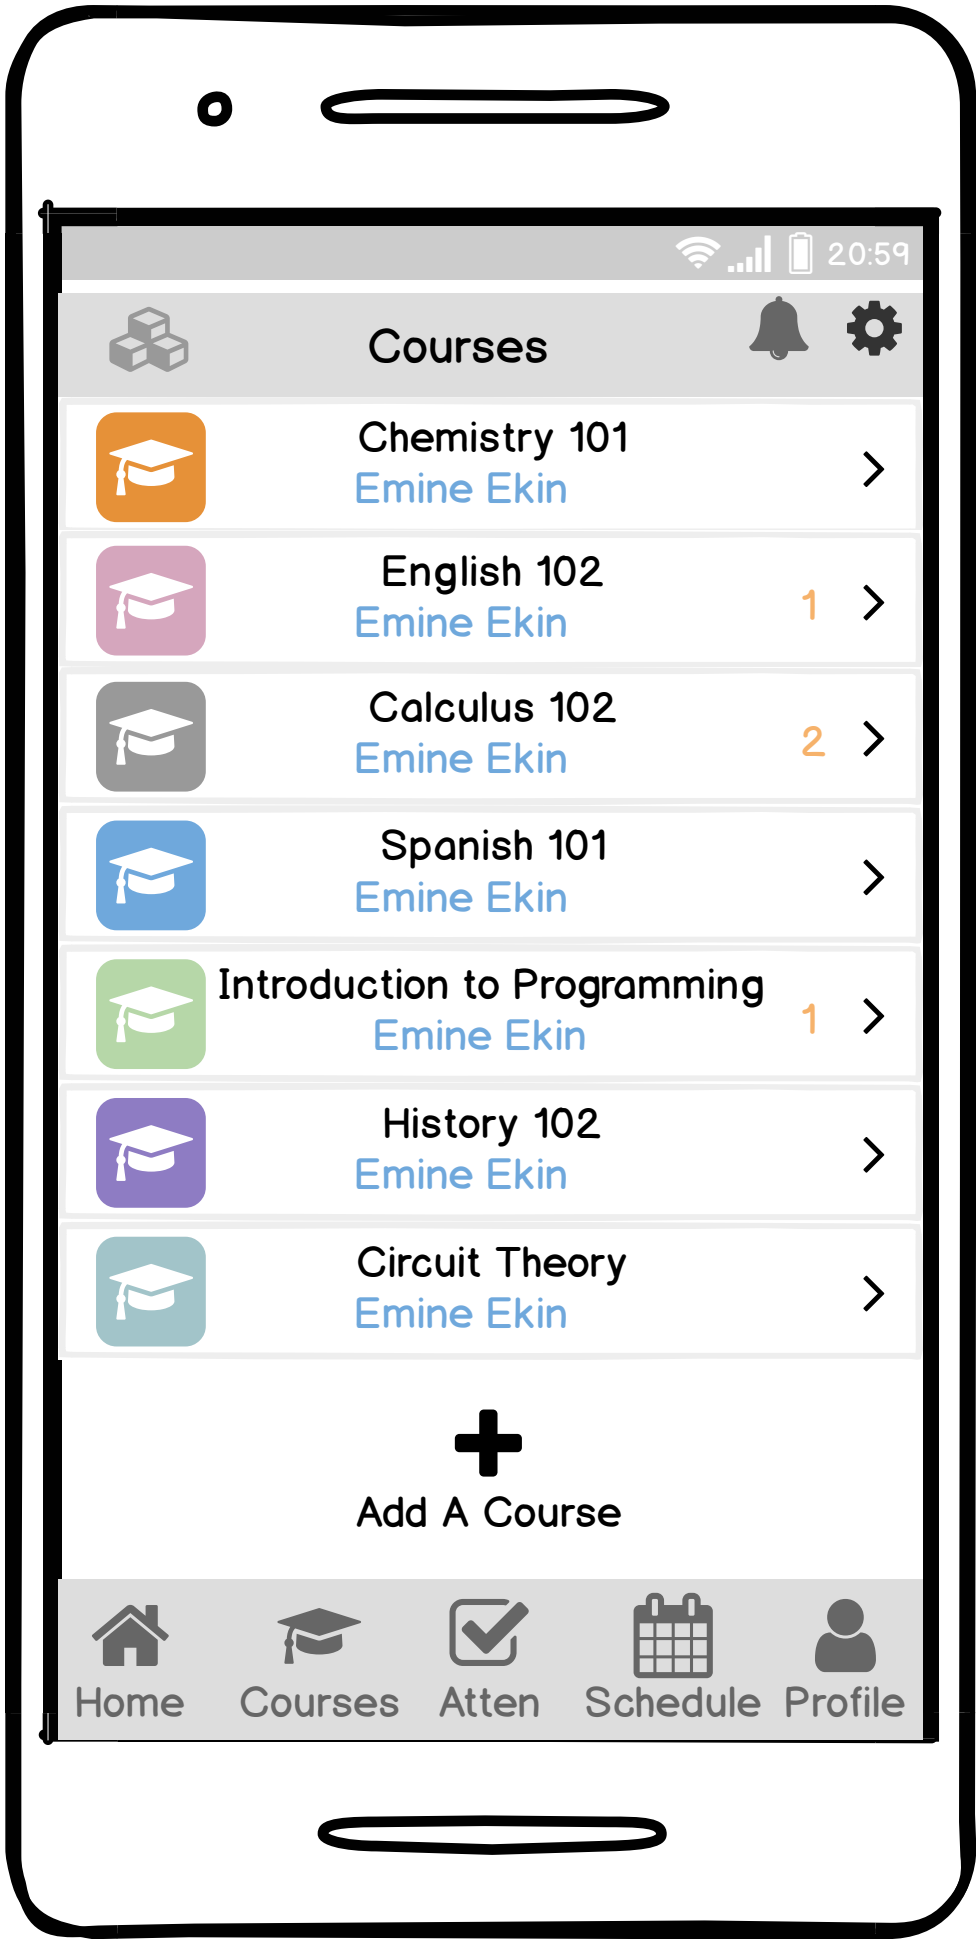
20:59

Courses

Chemistry 101
Emine Ekin

English 102
Emine Ekin
1

Calculus 102
Emine Ekin
2

Spanish 101
Emine Ekin

Introduction to Programming
Emine Ekin
1

History 102
Emine Ekin

Circuit Theory
Emine Ekin

Add A Course

Home Courses Atten Schedule Profile